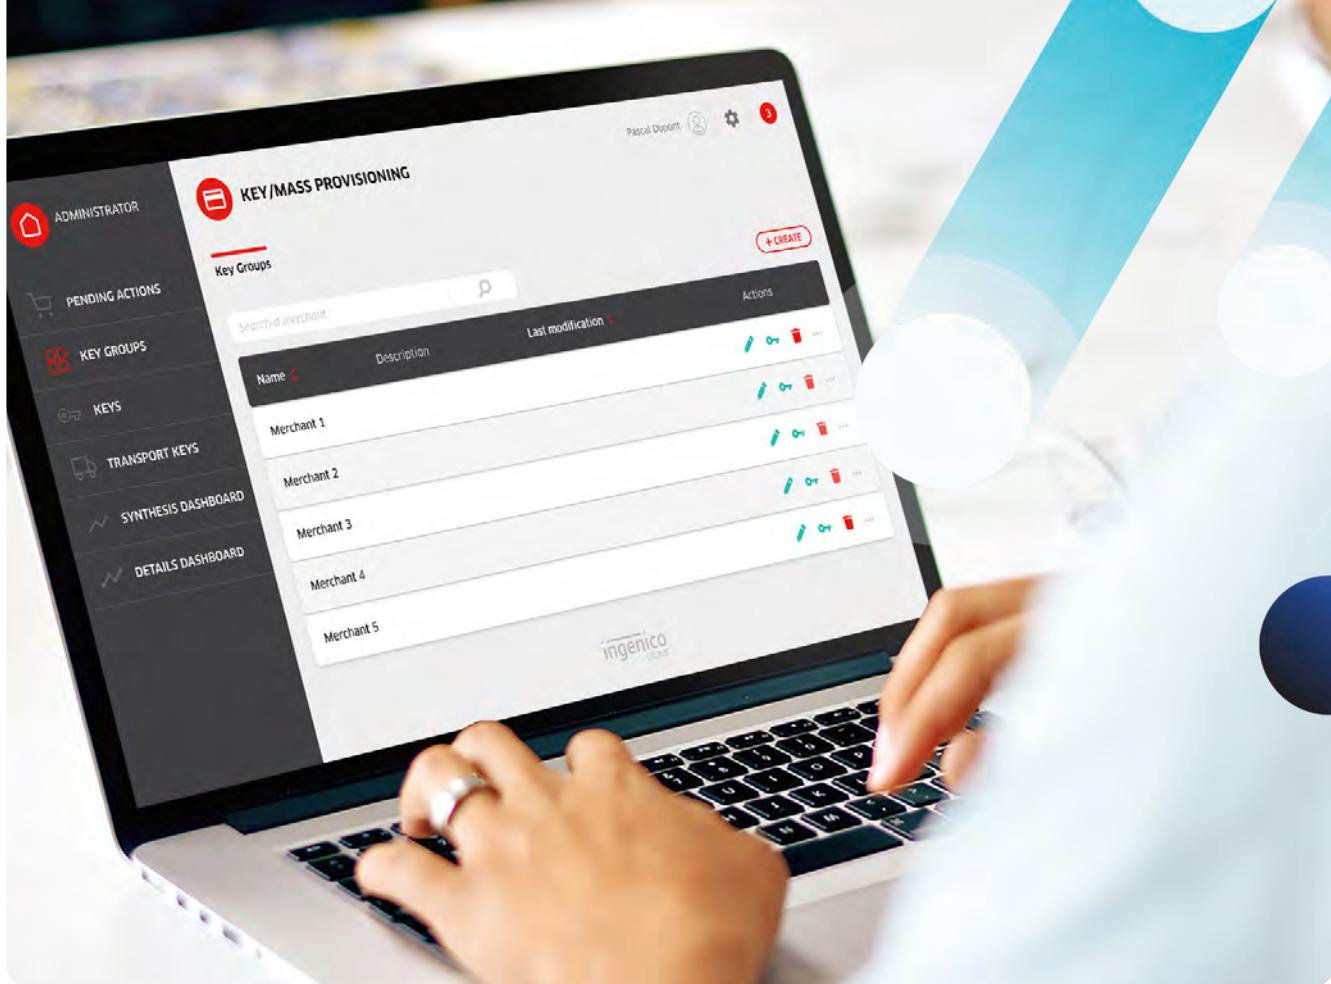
Pascal Dupont

3

ADMINISTRATOR

KEY/MASS PROVISIONING

PENDING ACTIONS

KEY GROUPS

KEYS

TRANSPORT KEYS

SYNTHESIS DASHBOARD

DETAILS DASHBOARD

Key Groups

+ CREATE

Search a merchant

| Name | Description | Last modification | Actions |
|---|---|---|---|
| Merchant 1 | | | |
| Merchant 2 | | | |
| Merchant 3 | | | |
| Merchant 4 | | | |
| Merchant 5 | | | |

ingenico